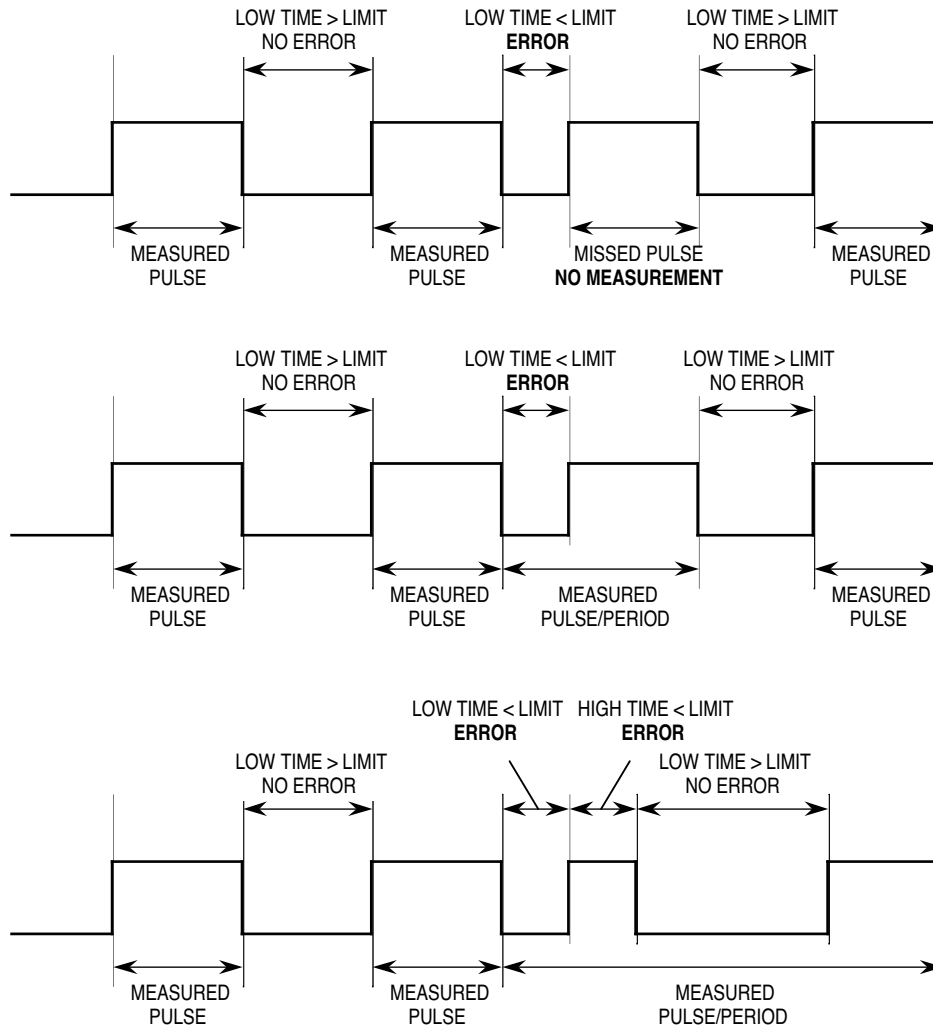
LOW TIME > LIMIT
NO ERROR

LOW TIME < LIMIT
**ERROR**

LOW TIME > LIMIT
NO ERROR

MEASURED
PULSE

MEASURED
PULSE

MISSED PULSE
**NO MEASUREMENT**

MEASURED
PULSE

LOW TIME > LIMIT
NO ERROR

LOW TIME < LIMIT
**ERROR**

LOW TIME > LIMIT
NO ERROR

MEASURED
PULSE

MEASURED
PULSE

MEASURED
PULSE/PERIOD

MEASURED
PULSE

LOW TIME < LIMIT
**ERROR**

HIGH TIME < LIMIT
**ERROR**

LOW TIME > LIMIT
NO ERROR

LOW TIME > LIMIT
NO ERROR

MEASURED
PULSE

MEASURED
PULSE

MEASURED
PULSE/PERIOD